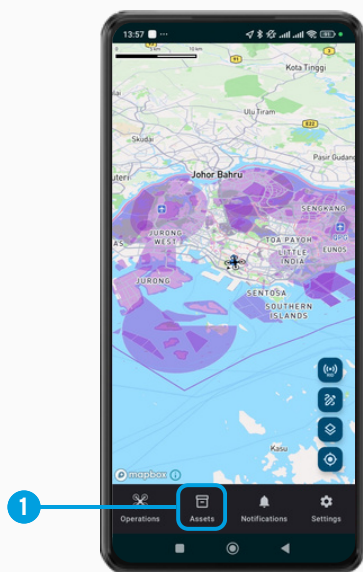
13:57

Kota Tinggi

Ulu Tiram

Skudai

Pasir Gudang

Johor Bahru

SENGKANG

JURONG WEST

TOA PAYOH

LITTLE INDIA

EUNOS

JURONG

SENTOSA

SOUTHERN ISLANDS

Kasu

mapbox

1

Operations

Assets

Notifications

Settings